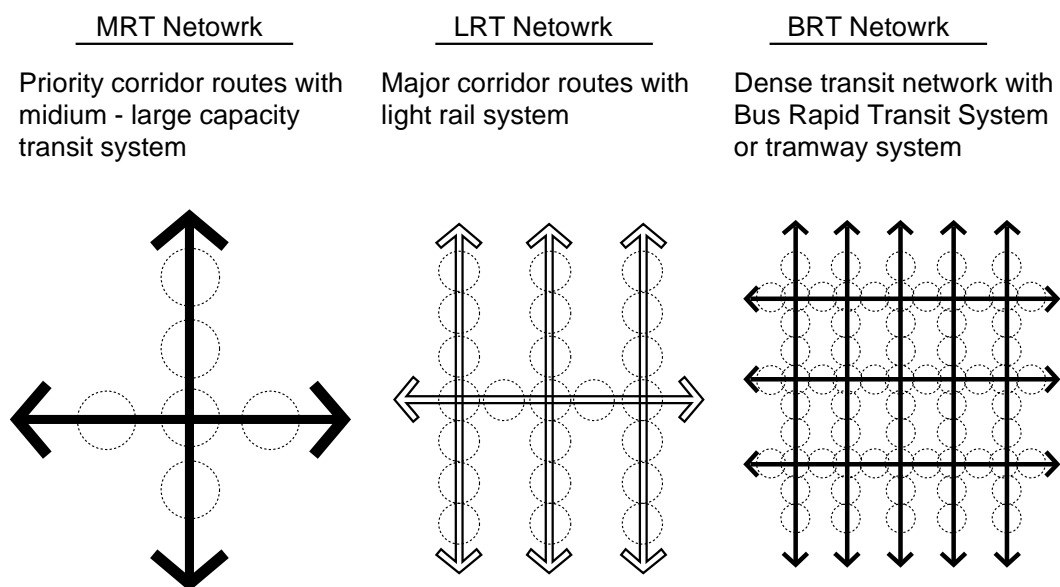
MRT Netowrk

Priority corridor routes with midium - large capacity transit system

LRT Netowrk

Major corridor routes with light rail system

BRT Netowrk

Dense transit network with Bus Rapid Transit System or tramway system